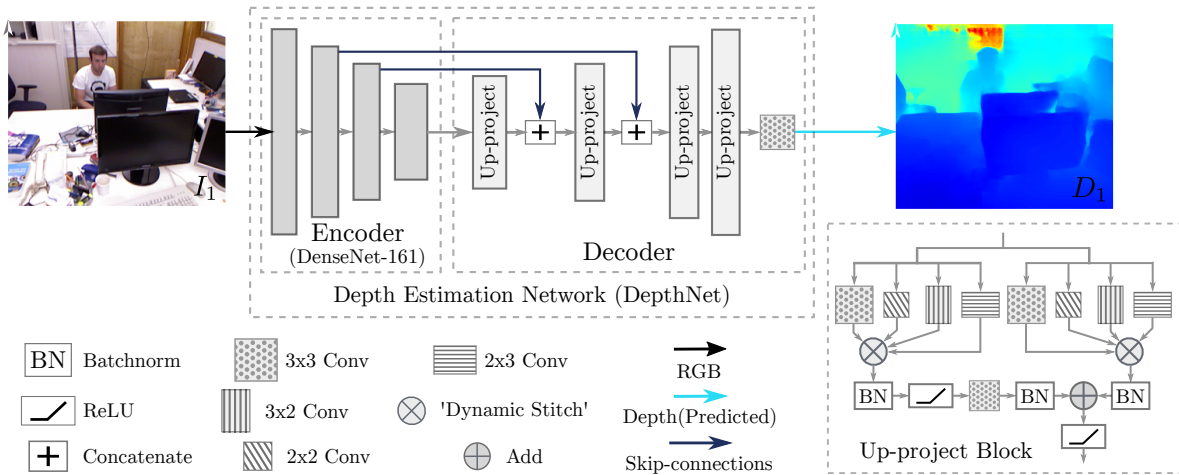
$I_1$

Encoder
(DenseNet-161)

Up-project
+
Up-project
+
Up-project
Up-project

Decoder

Depth Estimation Network (DepthNet)

$D_1$

BN
BN
BN

Up-project Block

BN Batchnorm
3x3 Conv
2x3 Conv
RGB
ReLU
3x2 Conv
'Dynamic Stitch'
Depth(Predicted)
Concatenate
2x2 Conv
Add
Skip-connections